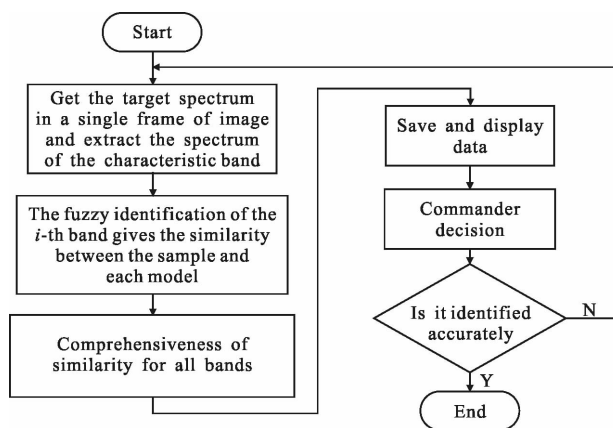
Start

Get the target spectrum in a single frame of image and extract the spectrum of the characteristic band

The fuzzy identification of the $i$-th band gives the similarity between the sample and each model

Comprehensiveness of similarity for all bands

Save and display data

Commander decision

Is it identified accurately

N

Y

End